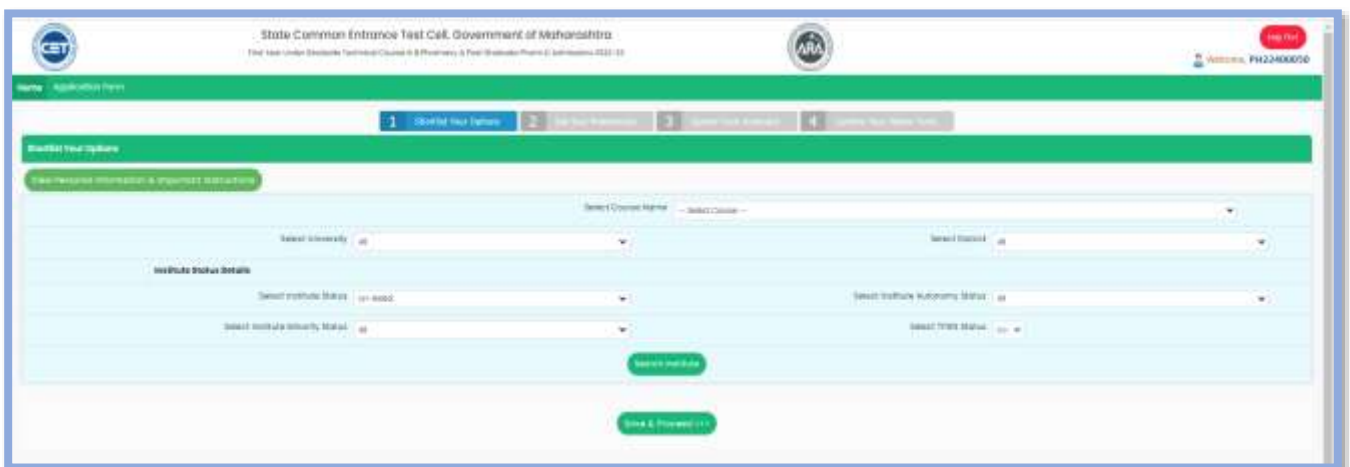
CET

State Common Entrance Test Cell, Government of Maharashtra

First Year Under Graduate Technical Course in B.Pharmacy & Post Graduate Pharm.D Admissions 2022-23

ARA

Help Out

Welcome, PH22400050

Home Application Form

1 Shortlist Your Options 2 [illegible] 3 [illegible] 4 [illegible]

Shortlist Your Options

View Personal Information & Important Instructions

Select Course Name -- Select Course --

Select University All

Select District All

Institute Status Details

Select Institute Status --- Select

Select Institute Autonomy Status All

Select Institute Minority Status All

Select TFWS Status --

Search Institute

Save & Proceed >>>